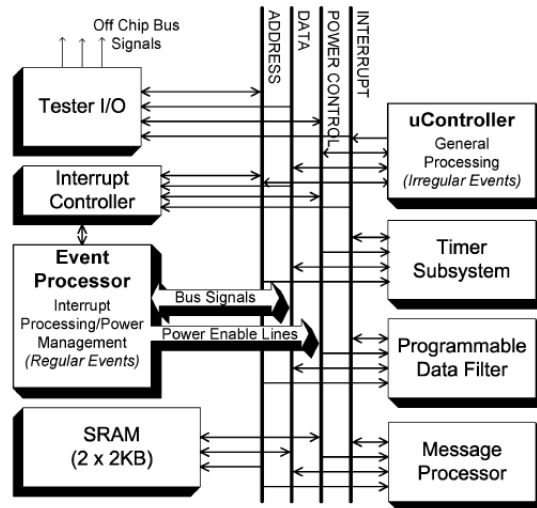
Off Chip Bus Signals

ADDRESS
DATA
POWER CONTROL
INTERRUPT

Tester I/O

uController
General Processing
(Irregular Events)

Interrupt Controller

Event Processor
Interrupt Processing/Power Management
(Regular Events)

Bus Signals

Power Enable Lines

Timer Subsystem

Programmable Data Filter

SRAM
(2 x 2KB)

Message Processor